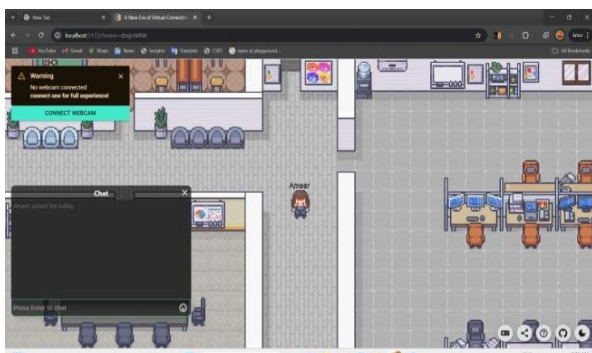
New Tab
A New Era of Virtual Connecti
localhost:5173/?room=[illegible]
YouTube Gmail Maps News Insights Translate CSES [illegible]
All Bookmarks
Warning
No webcam connected
connect one for full experience!
CONNECT WEBCAM
Chat
Ameer joined the lobby
Press Enter to chat
Ameer